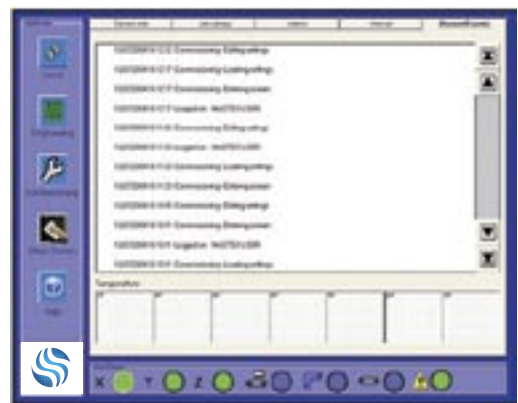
Options

Users

Engineering

Commissioning

Major Screen

Help

Current info | Job settings | History | Internal | Shutoff Events

10/07/2009 8:12:6 Commissioning Exiting settings
10/07/2009 8:12:7 Commissioning Loading settings
10/07/2009 8:12:7 Commissioning Exiting screen
10/07/2009 8:12:7 Logged on: WoSTEUGSER
10/07/2009 8:13:8 Commissioning Exiting settings
10/07/2009 8:13:8 Logged on: WoSTEUGSER
10/07/2009 8:13:9 Commissioning Loading settings
10/07/2009 8:13:9 Commissioning Exiting screen
10/07/2009 8:13:9 Commissioning Exiting settings
10/07/2009 8:13:9 Commissioning Exiting screen
10/07/2009 8:13:9 Logged on: WoSTEUGSER
10/07/2009 8:13:9 Commissioning Loading settings

Temperature

X Y Z